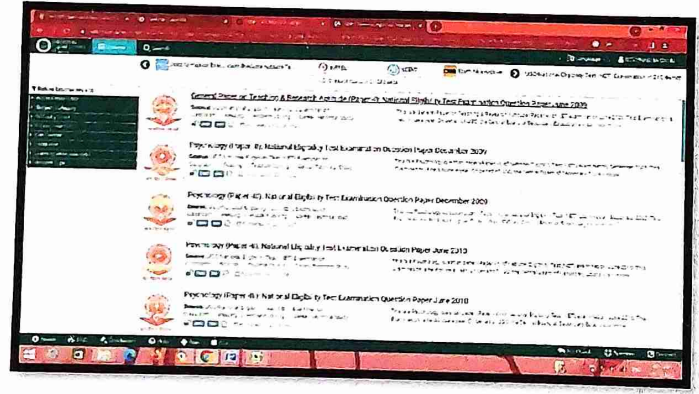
General Paper on Teaching & Research Aptitude (Paper-I): National Eligibility Test Examination Question Paper June 2009

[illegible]

Psychology (Paper-II): National Eligibility Test Examination Question Paper December 2009

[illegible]

Psychology (Paper-II): National Eligibility Test Examination Question Paper December 2009

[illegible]

Psychology (Paper-II): National Eligibility Test Examination Question Paper June 2010

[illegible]

Psychology (Paper-II): National Eligibility Test Examination Question Paper June 2010

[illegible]